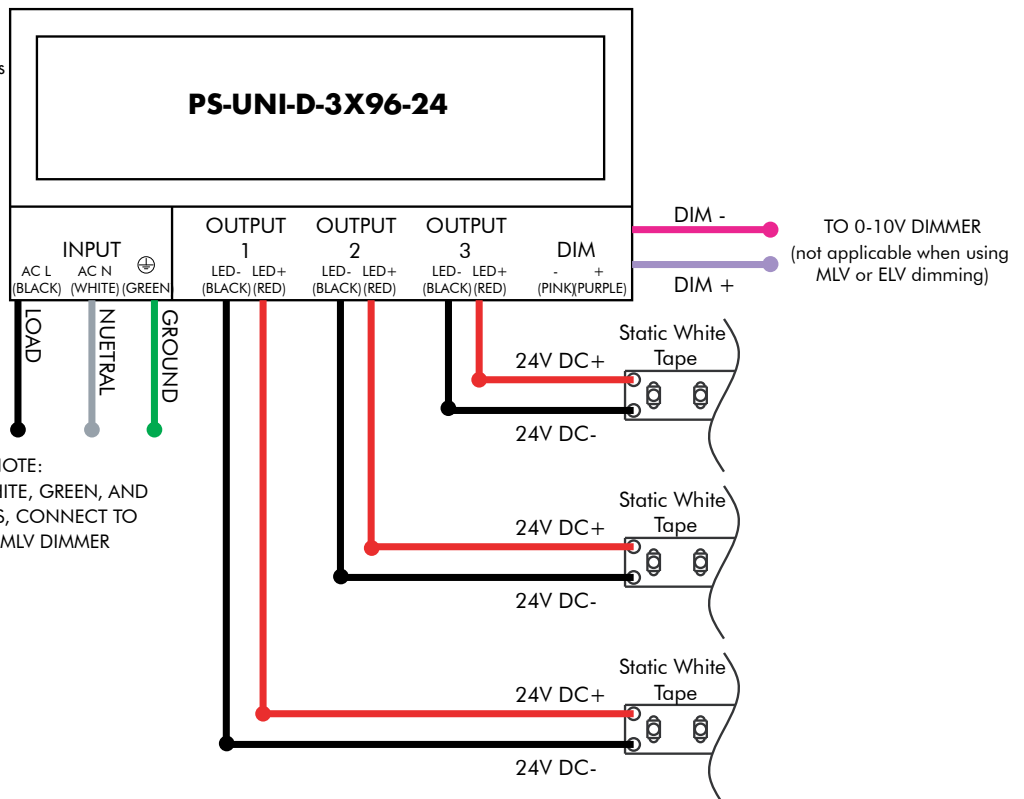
s

PS-UNI-D-3X96-24

INPUT
AC L (BLACK)
AC N (WHITE)
⏚ (GREEN)

OUTPUT 1
LED- (BLACK)
LED+ (RED)

OUTPUT 2
LED- (BLACK)
LED+ (RED)

OUTPUT 3
LED- (BLACK)
LED+ (RED)

DIM
- (PINK)
+ (PURPLE)

DIM -
DIM +

TO 0-10V DIMMER
(not applicable when using MLV or ELV dimming)

LOAD
NUETRAL
GROUND

NOTE:
ITE, GREEN, AND
S, CONNECT TO
MLV DIMMER

Static White Tape
24V DC+
24V DC-

Static White Tape
24V DC+
24V DC-

Static White Tape
24V DC+
24V DC-